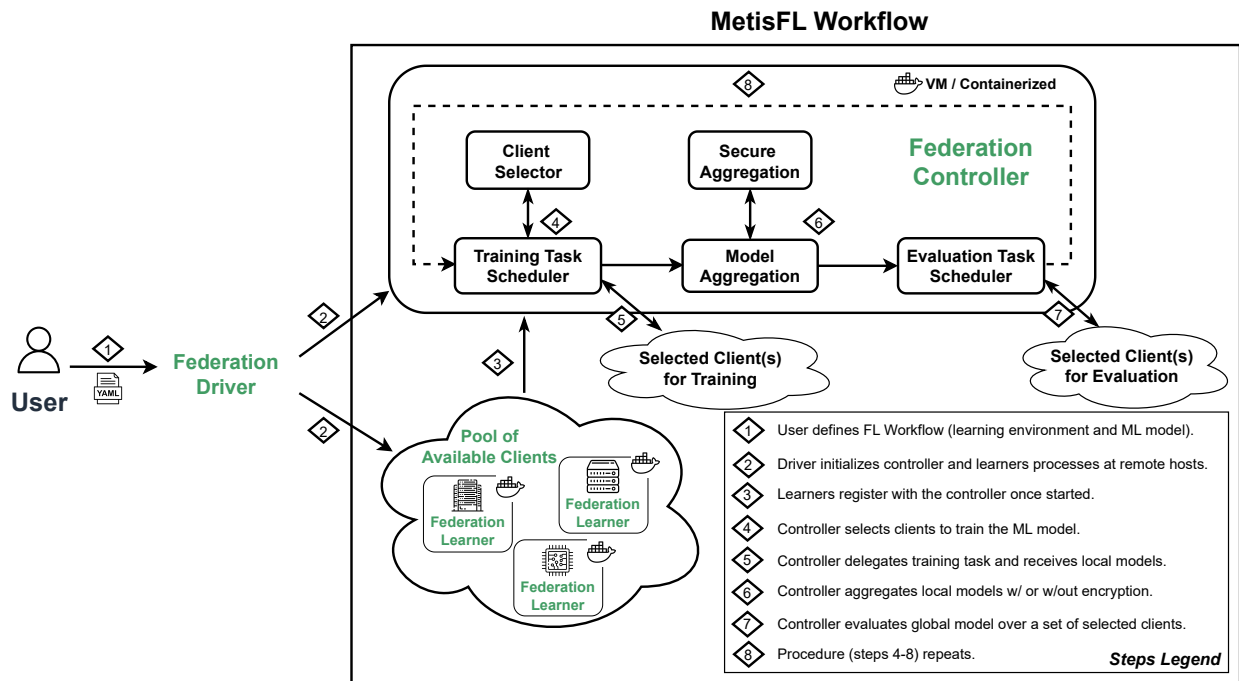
MetisFL Workflow

8

VM / Containerized

Client Selector

Secure Aggregation

Federation Controller

4

6

Training Task Scheduler

Model Aggregation

Evaluation Task Scheduler

2

5

7

1

3

Selected Client(s) for Training

Selected Client(s) for Evaluation

User

YAML

Federation Driver

2

Pool of Available Clients

Federation Learner

Federation Learner

Federation Learner

1 User defines FL Workflow (learning environment and ML model).

2 Driver initializes controller and learners processes at remote hosts.

3 Learners register with the controller once started.

4 Controller selects clients to train the ML model.

5 Controller delegates training task and receives local models.

6 Controller aggregates local models w/ or w/out encryption.

7 Controller evaluates global model over a set of selected clients.

8 Procedure (steps 4-8) repeats.

Steps Legend